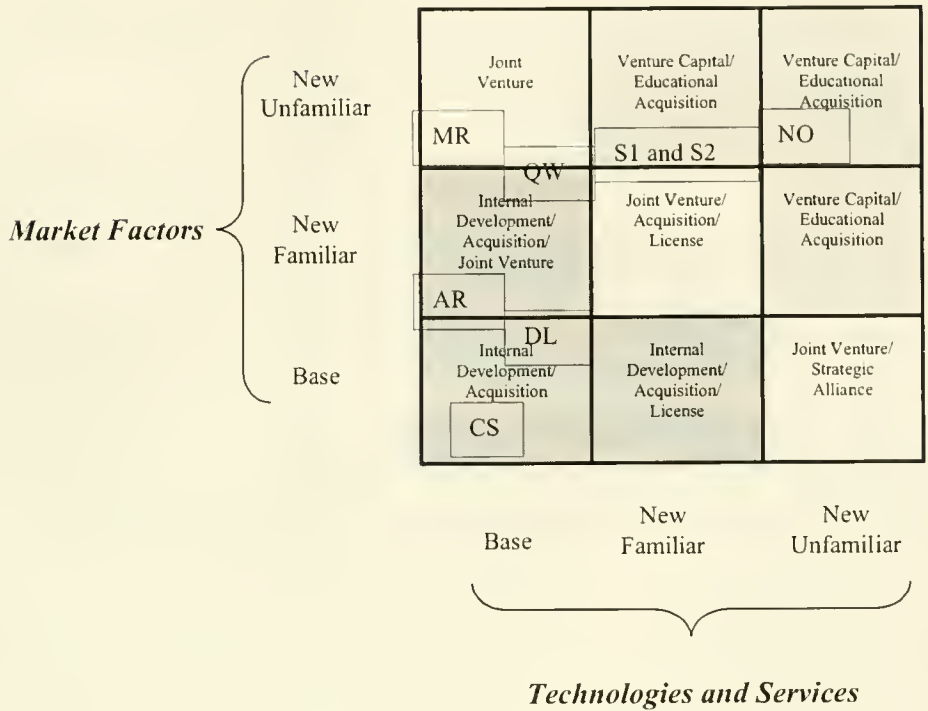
Market Factors

New Unfamiliar

New Familiar

Base

| | | |
|---|---|---|
| Joint Venture<br>MR | Venture Capital/ Educational Acquisition<br>S1 and S2 | Venture Capital/ Educational Acquisition<br>NO |
| QW<br>Internal Development/ Acquisition/ Joint Venture<br>AR | Joint Venture/ Acquisition/ License | Venture Capital/ Educational Acquisition |
| DL<br>Internal Development/ Acquisition<br>CS | Internal Development/ Acquisition/ License | Joint Venture/ Strategic Alliance |

Base

New Familiar

New Unfamiliar

Technologies and Services